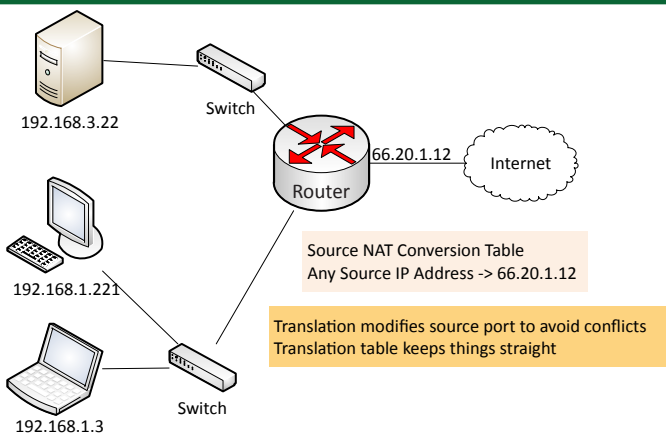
Switch

192.168.3.22

66.20.1.12

Internet

Router

Source NAT Conversion Table
Any Source IP Address -> 66.20.1.12

192.168.1.221

Translation modifies source port to avoid conflicts
Translation table keeps things straight

Switch

192.168.1.3